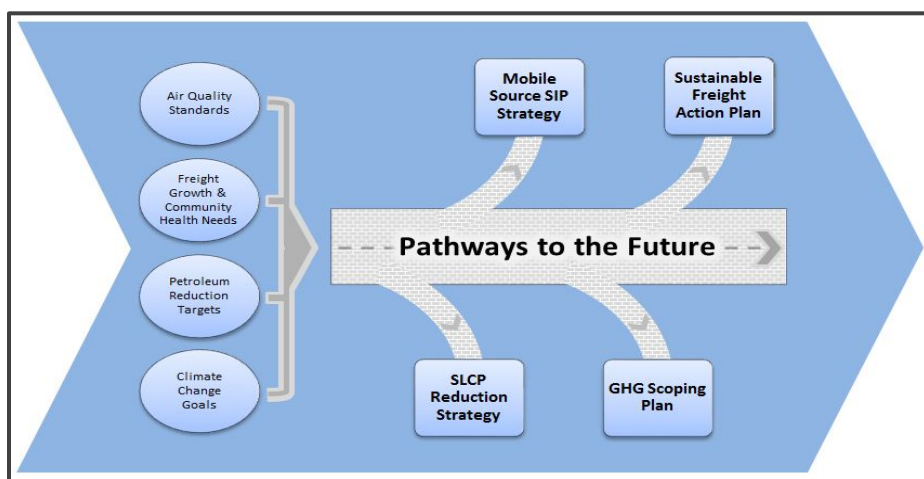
Air Quality Standards

Freight Growth & Community Health Needs

Petroleum Reduction Targets

Climate Change Goals

Mobile Source SIP Strategy

Sustainable Freight Action Plan

Pathways to the Future

SLCP Reduction Strategy

GHG Scoping Plan